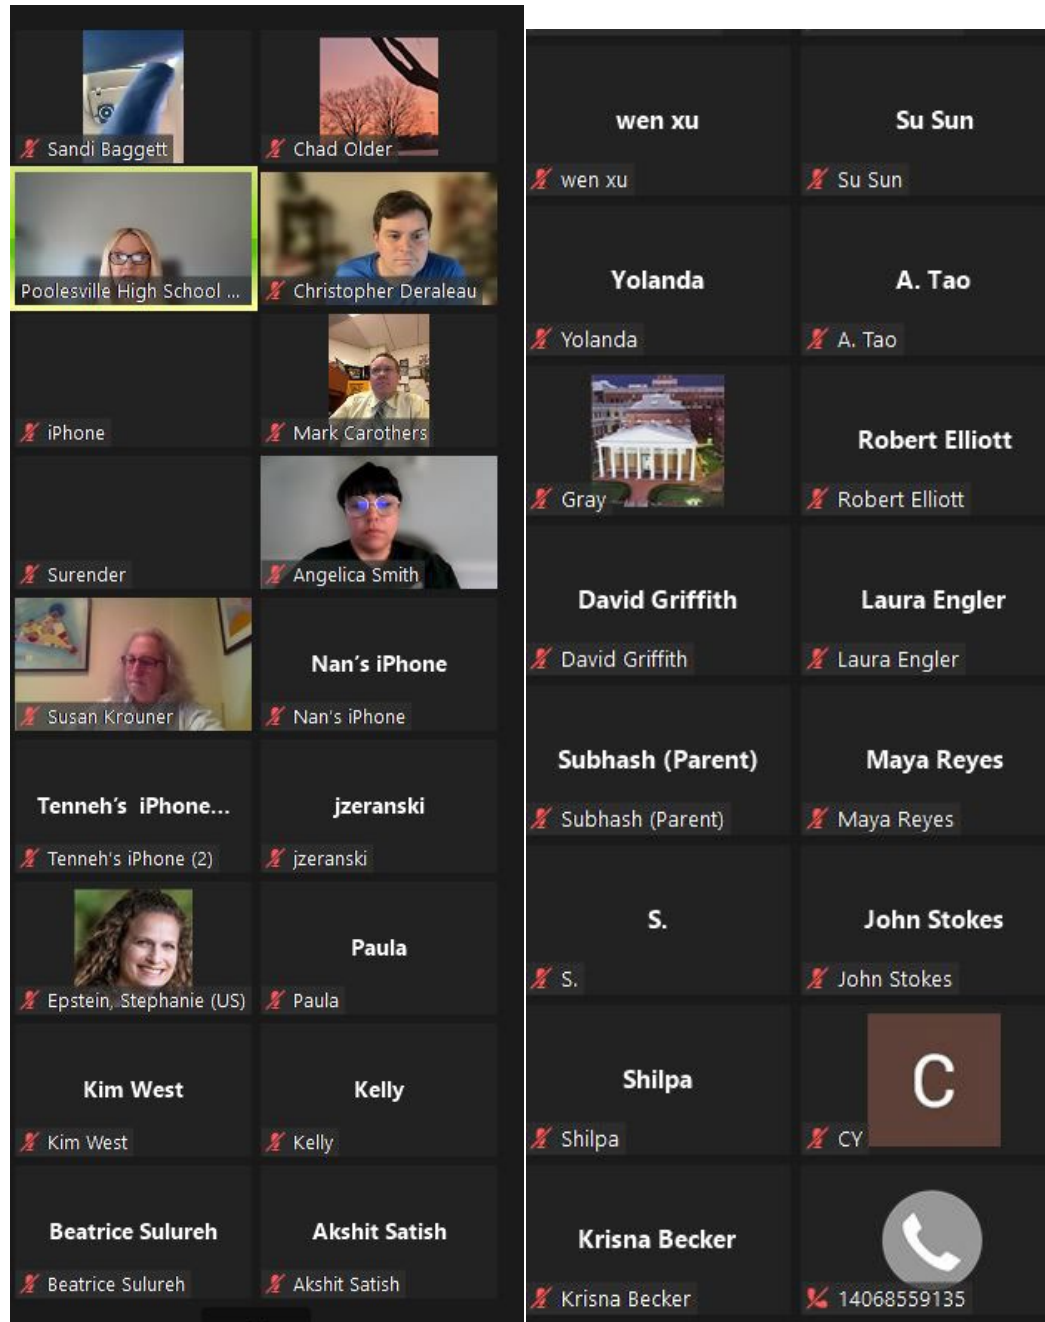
Sandi Baggett

Chad Older

Poolesville High School ...

Christopher Deraleau

iPhone

Mark Carothers

Surender

Angelica Smith

Susan Krouner

Nan's iPhone
Nan's iPhone

Tenneh's iPhone...
Tenneh's iPhone (2)

jzeranski
jzeranski

Epstein, Stephanie (US)

Paula
Paula

Kim West
Kim West

Kelly
Kelly

Beatrice Sulureh
Beatrice Sulureh

Akshit Satish
Akshit Satish

wen xu
wen xu

Su Sun
Su Sun

Yolanda
Yolanda

A. Tao
A. Tao

Gray

Robert Elliott
Robert Elliott

David Griffith
David Griffith

Laura Engler
Laura Engler

Subhash (Parent)
Subhash (Parent)

Maya Reyes
Maya Reyes

S.
S.

John Stokes
John Stokes

Shilpa
Shilpa

C
CY

Krisna Becker
Krisna Becker

14068559135